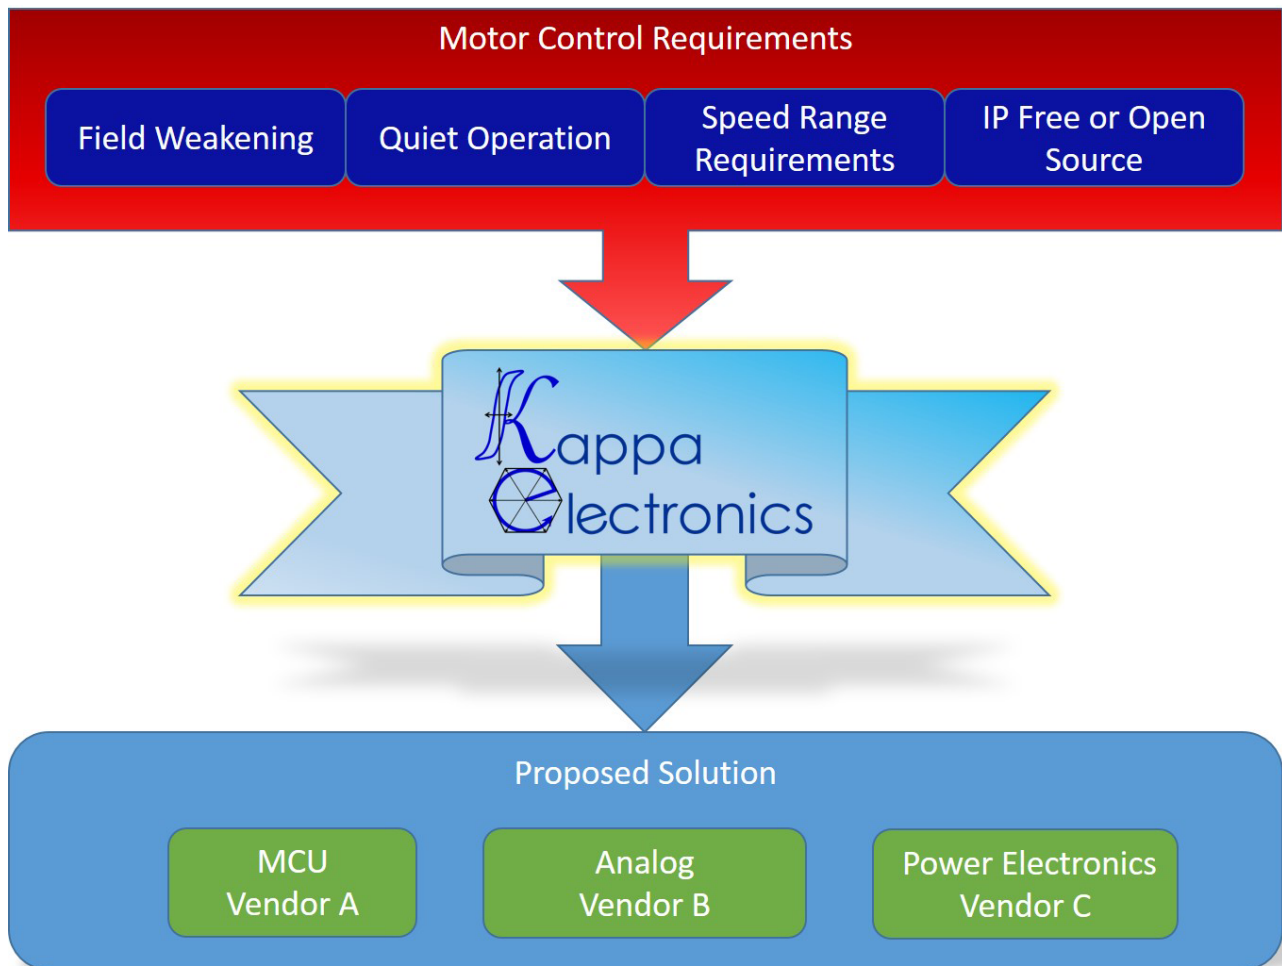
Motor Control Requirements

Field Weakening

Quiet Operation

Speed Range Requirements

IP Free or Open Source

Kappa Electronics

Proposed Solution

MCU Vendor A

Analog Vendor B

Power Electronics Vendor C